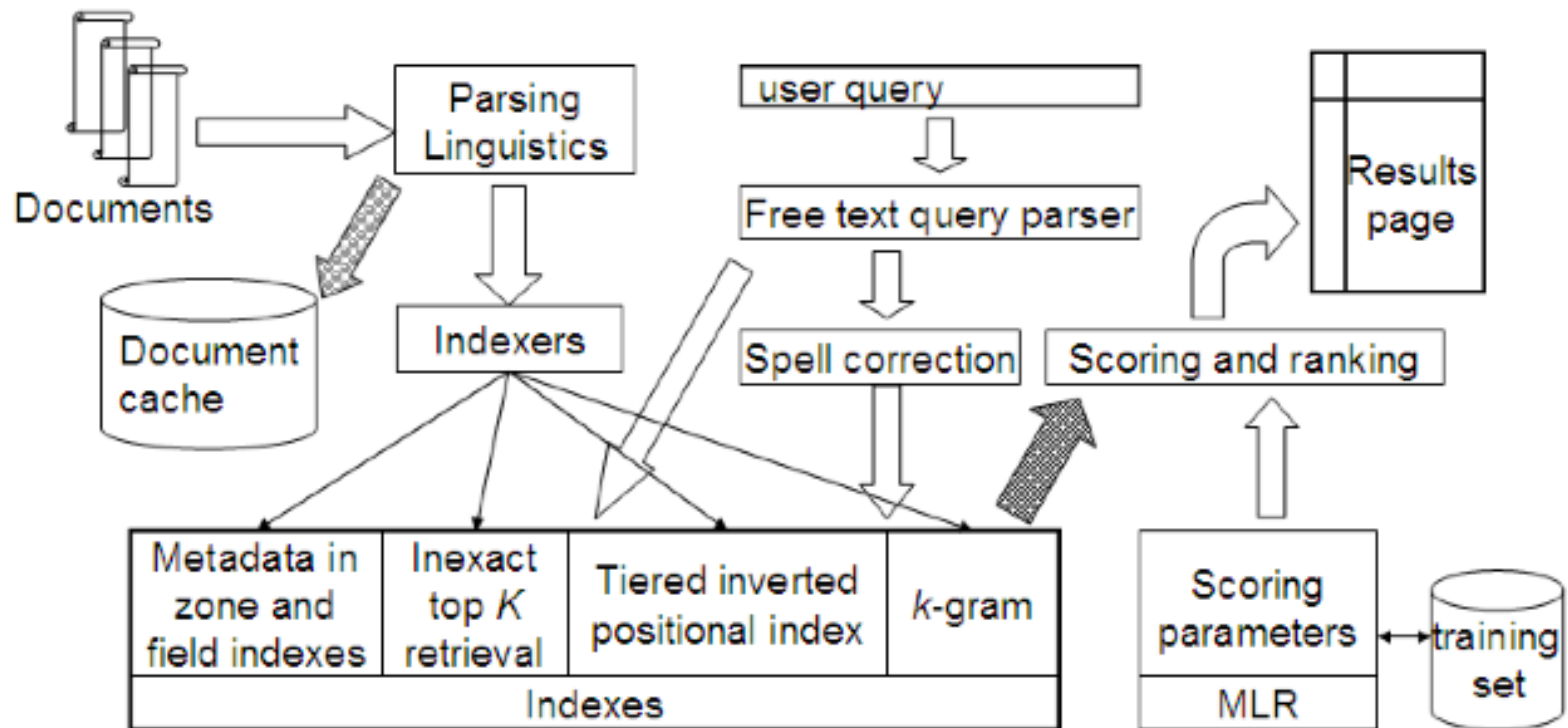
Documents

Parsing Linguistics

user query

Free text query parser

Results page

Document cache

Indexers

Spell correction

Scoring and ranking

| Metadata in zone and field indexes | Inexact top $K$ retrieval | Tiered inverted positional index | $k$-gram |
|---|---|---|---|

Indexes

Scoring parameters

MLR

training set